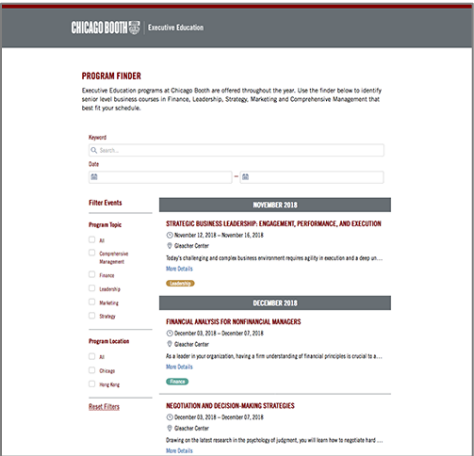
CHICAGO BOOTH | Executive Education

PROGRAM FINDER

Executive Education programs at Chicago Booth are offered throughout the year. Use the finder below to identify senior level business courses in Finance, Leadership, Strategy, Marketing and Comprehensive Management that best fit your schedule.

Keyword

Search...

Date

— 

Filter Events

Program Topic

All

Comprehensive Management

Finance

Leadership

Marketing

Strategy

Program Location

All

Chicago

Hong Kong

Reset Filters

NOVEMBER 2018

STRATEGIC BUSINESS LEADERSHIP: ENGAGEMENT, PERFORMANCE, AND EXECUTION

November 12, 2018 — November 16, 2018

Gleacher Center

Today's challenging and complex business environment requires agility in execution and a deep un...

More Details

Leadership

DECEMBER 2018

FINANCIAL ANALYSIS FOR NONFINANCIAL MANAGERS

December 03, 2018 — December 07, 2018

Gleacher Center

As a leader in your organization, having a firm understanding of financial principles is crucial to a...

More Details

Finance

NEGOTIATION AND DECISION-MAKING STRATEGIES

December 03, 2018 — December 07, 2018

Gleacher Center

Drawing on the latest research in the psychology of judgment, you will learn how to negotiate hard ...

More Details